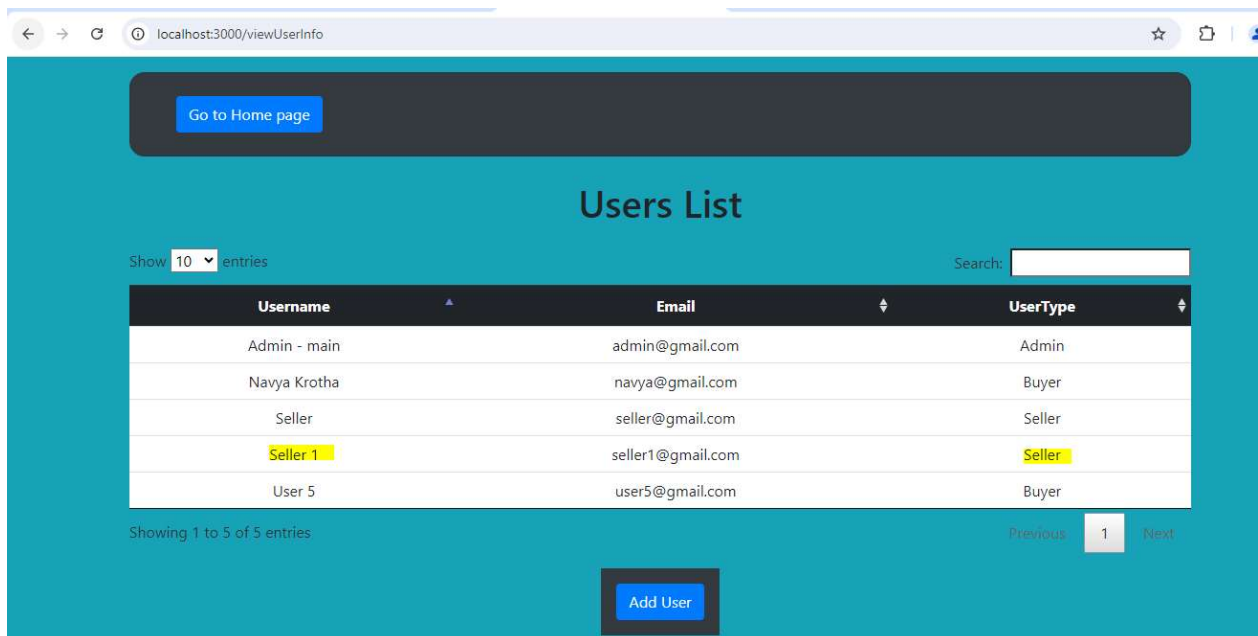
localhost:3000/viewUserInfo

Go to Home page

Users List

Show 10 entries

Search:

| Username | Email | UserType |
|---|---|---|
| Admin - main | admin@gmail.com | Admin |
| Navya Krotha | navya@gmail.com | Buyer |
| Seller | seller@gmail.com | Seller |
| Seller 1 | seller1@gmail.com | Seller |
| User 5 | user5@gmail.com | Buyer |

Showing 1 to 5 of 5 entries

Previous 1 Next

Add User